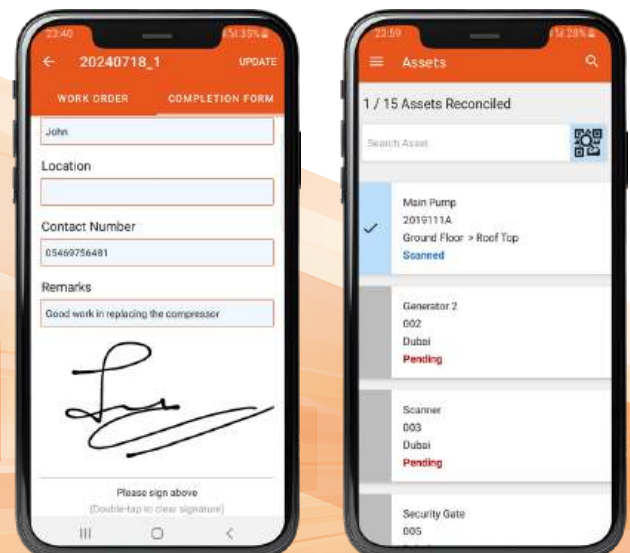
23:40 35%

20240718_1 UPDATE

WORK ORDER COMPLETION FORM

John

Location

Contact Number

05469756481

Remarks

Good work in replacing the compressor

Please sign above

(Double-tap to clear signature)

23:59 28%

Assets

1 / 15 Assets Reconciled

Search Asset

Main Pump
2019111A
Ground Floor > Roof Top
Scanned

Generator 2
002
Dubai
Pending

Scanner
003
Dubai
Pending

Security Gate
005